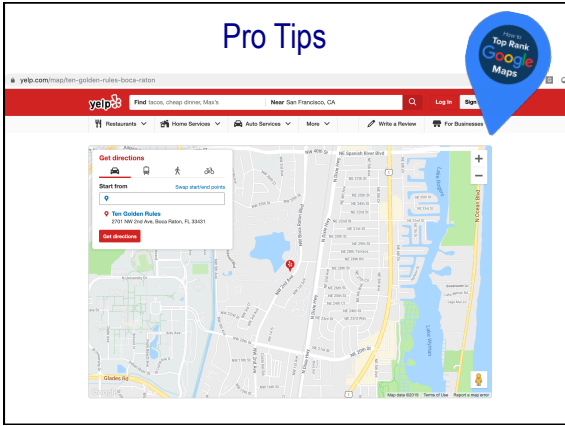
Pro Tips

How to Top Rank Google Maps

yelp.com/map/ten-golden-rules-boca-raton

yelp

Find tacos, cheap dinner, Max's

Near San Francisco, CA

Log In

Sign

Restaurants

Home Services

Auto Services

More

Write a Review

For Businesses

Get directions

Start from

Swap start/end points

Ten Golden Rules

2701 NW 2nd Ave, Boca Raton, FL 33431

Get directions

NW 40th St

NE Spanish River Blvd

NE 37th St

NE 35th St

NE 34th St

NE 33rd St

NE 32nd St

NE 28th St

NE 26th St

NE 25th St

NE 24th St

NE 22nd St

NE 20th St

NE 19th St

NW Boca Raton Blvd

NE 5th Ave

NW 2nd Ave

N Dixie Hwy

N Federal Hwy

Lake Boca

Lake Wyman

N Ocean Blvd

Glades Rd

Map data ©2019

Terms of Use

Report a map error